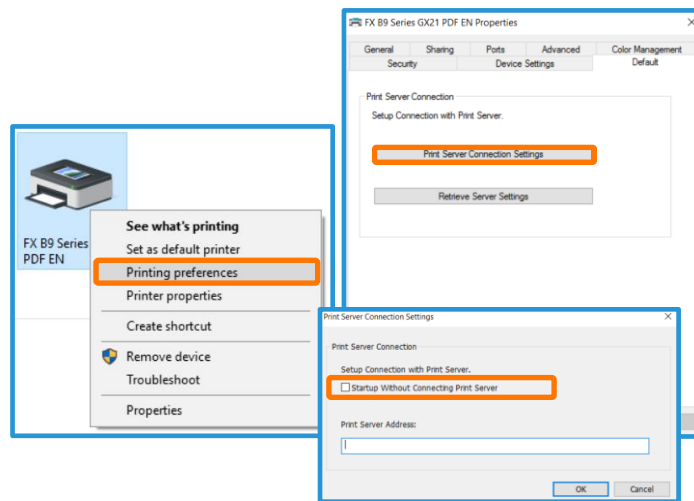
FX B9 Series PDF EN

See what's printing
Set as default printer
Printing preferences
Printer properties
Create shortcut
Remove device
Troubleshoot
Properties

FX B9 Series GX21 PDF EN Properties

General | Sharing | Ports | Advanced | Color Management
Security | Device Settings | Default

Print Server Connection
Setup Connection with Print Server.
Print Server Connection Settings
Retrieve Server Settings

Print Server Connection Settings

Print Server Connection
Setup Connection with Print Server.
Startup Without Connecting Print Server
Print Server Address:
OK
Cancel